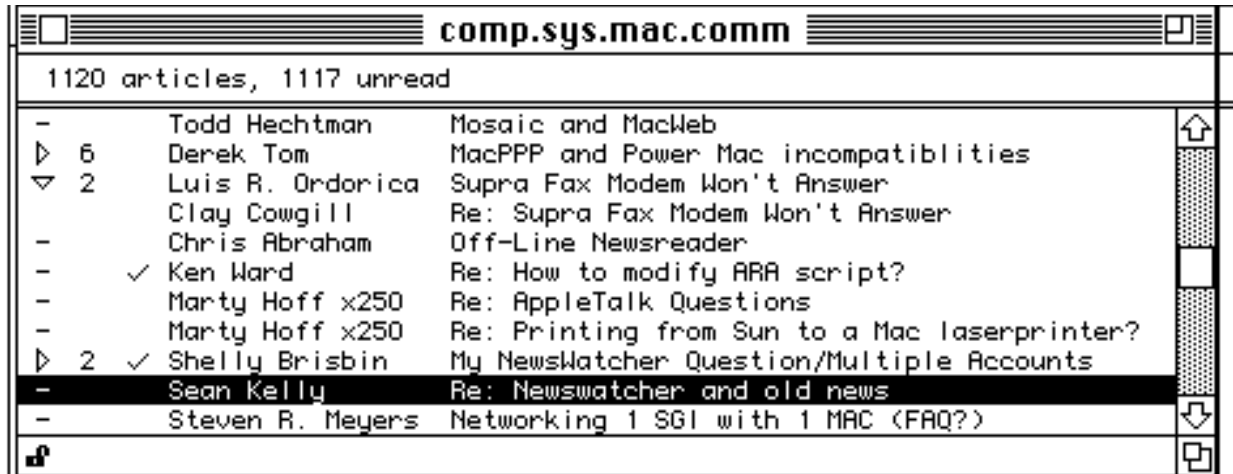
comp.sys.mac.comm

1120 articles, 1117 unread

| | | | | |
|---|---|---|---|---|
| – | | | Todd Hechtman | Mosaic and MacWeb |
| ▷ | 6 | | Derek Tom | MacPPP and Power Mac incompatiblities |
| ▽ | 2 | | Luis R. Ordorica | Supra Fax Modem Won't Answer |
| | | | Clay Cowgill | Re: Supra Fax Modem Won't Answer |
| – | | | Chris Abraham | Off-Line Newsreader |
| – | | ✓ | Ken Ward | Re: How to modify ARA script? |
| – | | | Marty Hoff x250 | Re: AppleTalk Questions |
| – | | | Marty Hoff x250 | Re: Printing from Sun to a Mac laserprinter? |
| ▷ | 2 | ✓ | Shelly Brisbin | My NewsWatcher Question/Multiple Accounts |
| – | | | Sean Kelly | Re: Newswatcher and old news |
| – | | | Steven R. Meyers | Networking 1 SGI with 1 MAC (FAQ?) |